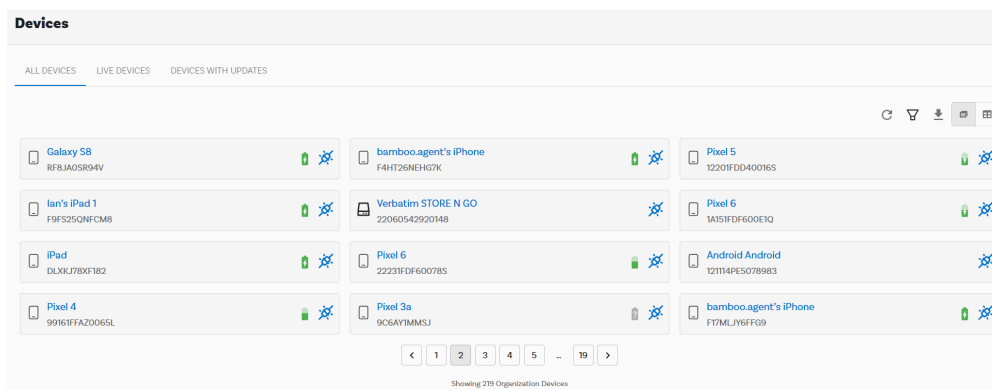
Devices

ALL DEVICES LIVE DEVICES DEVICES WITH UPDATES

Galaxy S8
RF8JA0SR94V

bamboo.agent's iPhone
F4HT26NEHG7K

Pixel 5
12201FDD40016S

Ian's iPad 1
F9FS25QNFCM8

Verbatim STORE N GO
22060542920148

Pixel 6
1A151FDF600E1Q

iPad
DLXKJ78XF182

Pixel 6
22231FDF60078S

Android Android
121114PE5078983

Pixel 4
99161FFAZ0065L

Pixel 3a
9C6AY1MMSJ

bamboo.agent's iPhone
F17MLJY6FFG9

< 1 2 3 4 5 ... 19 >

Showing 219 Organization Devices